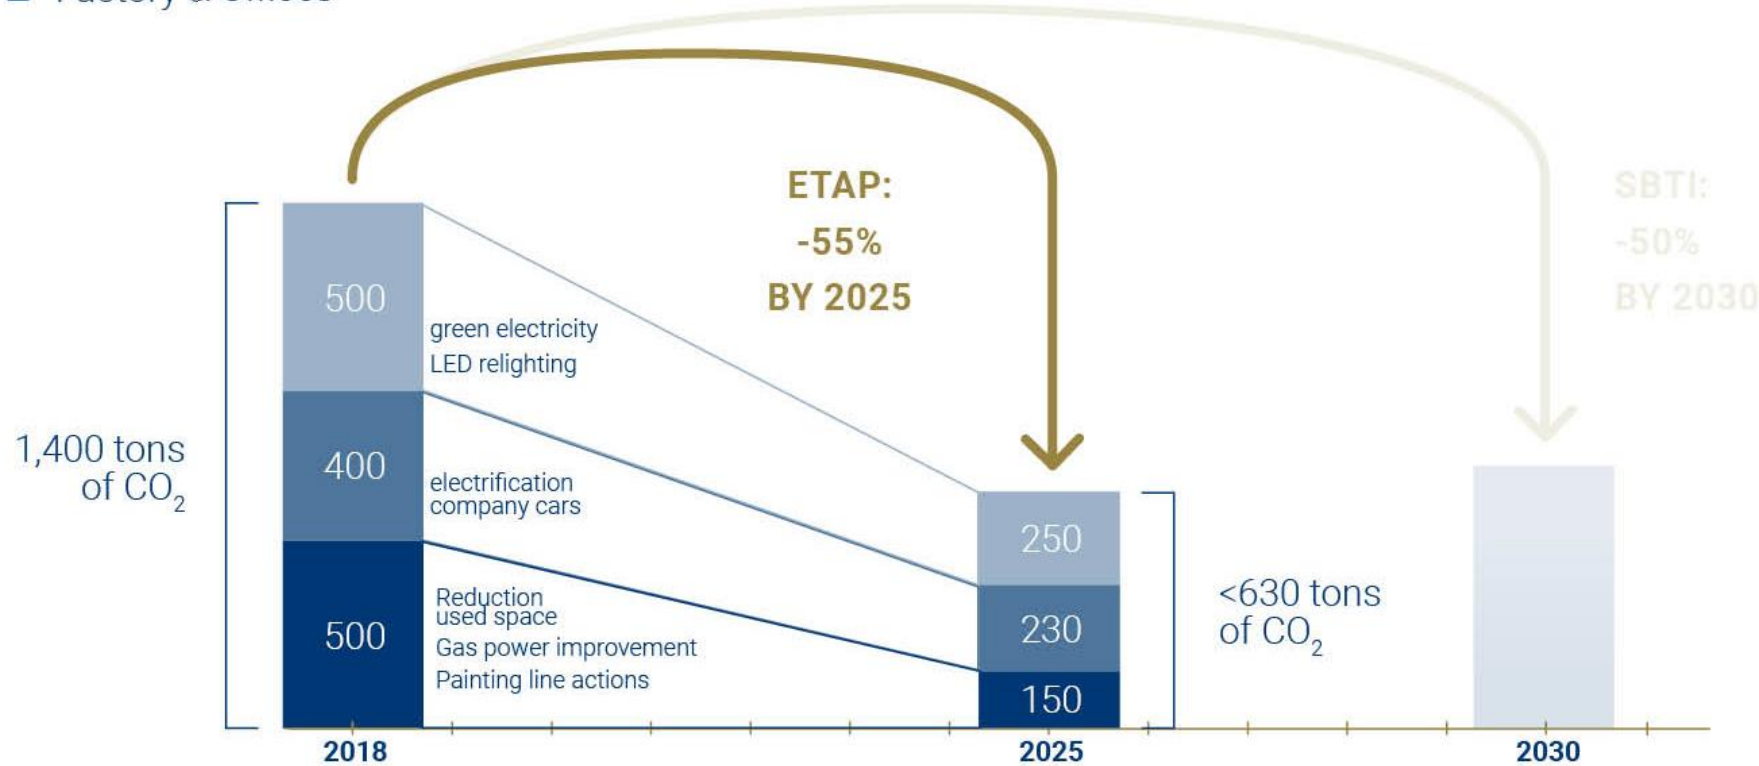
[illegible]

ETAP:
-55%
BY 2025

SBTI:
-50%
BY 2030

1,400 tons of $CO_2$

500
400
500

green electricity
LED relighting

electrification company cars

Reduction used space
Gas power improvement
Painting line actions

250
230
150

<630 tons of $CO_2$

2018
2025
2030